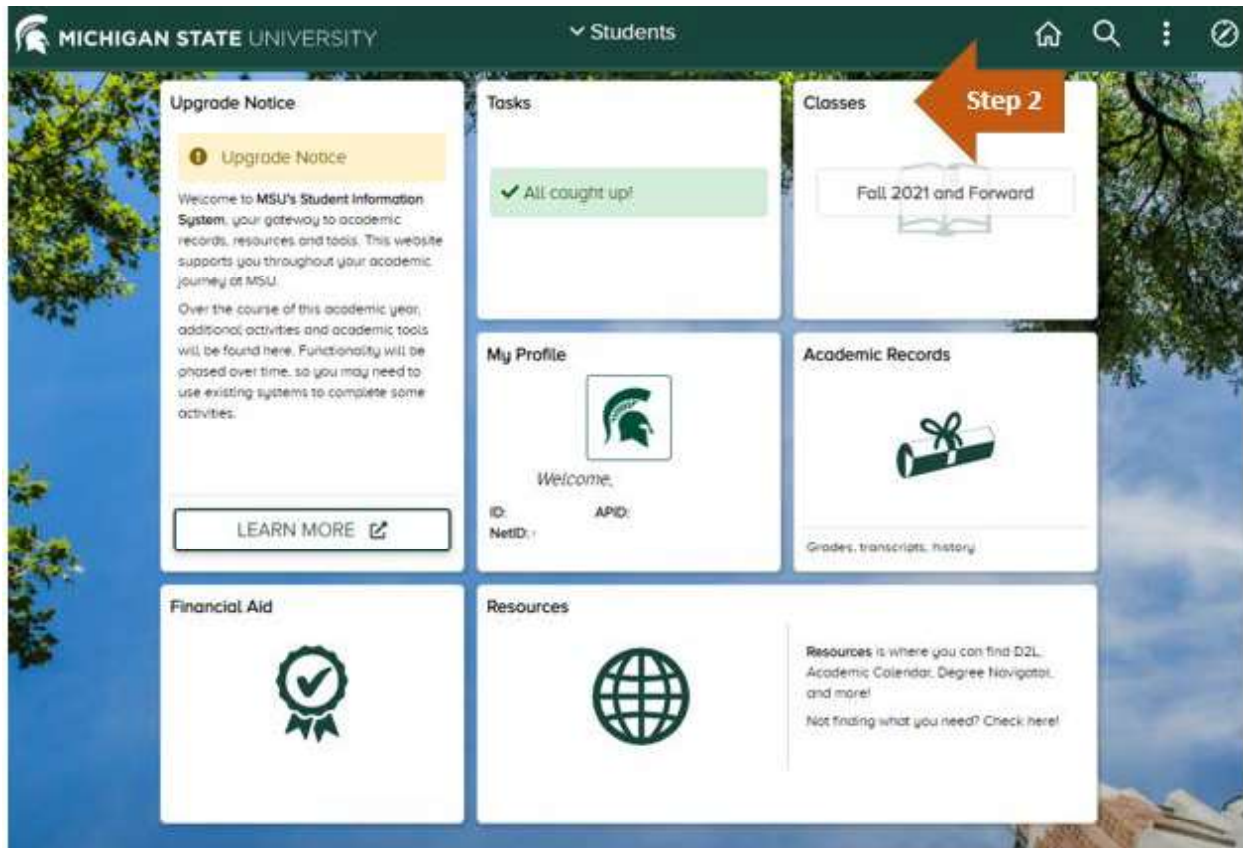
MICHIGAN STATE UNIVERSITY

Students

Upgrade Notice

Upgrade Notice

Welcome to **MSU's Student Information System**, your gateway to academic records, resources and tools. This website supports you throughout your academic journey at MSU.

Over the course of this academic year, additional activities and academic tools will be found here. Functionality will be phased over time, so you may need to use existing systems to complete some activities.

LEARN MORE

Tasks

All caught up!

Classes

Step 2

Fall 2021 and Forward

My Profile

Welcome,

ID:

APID:

NetID:

Academic Records

Grades, transcripts, history

Financial Aid

Resources

**Resources** is where you can find D2L, Academic Calendar, Degree Navigator, and more!

Not finding what you need? Check here!